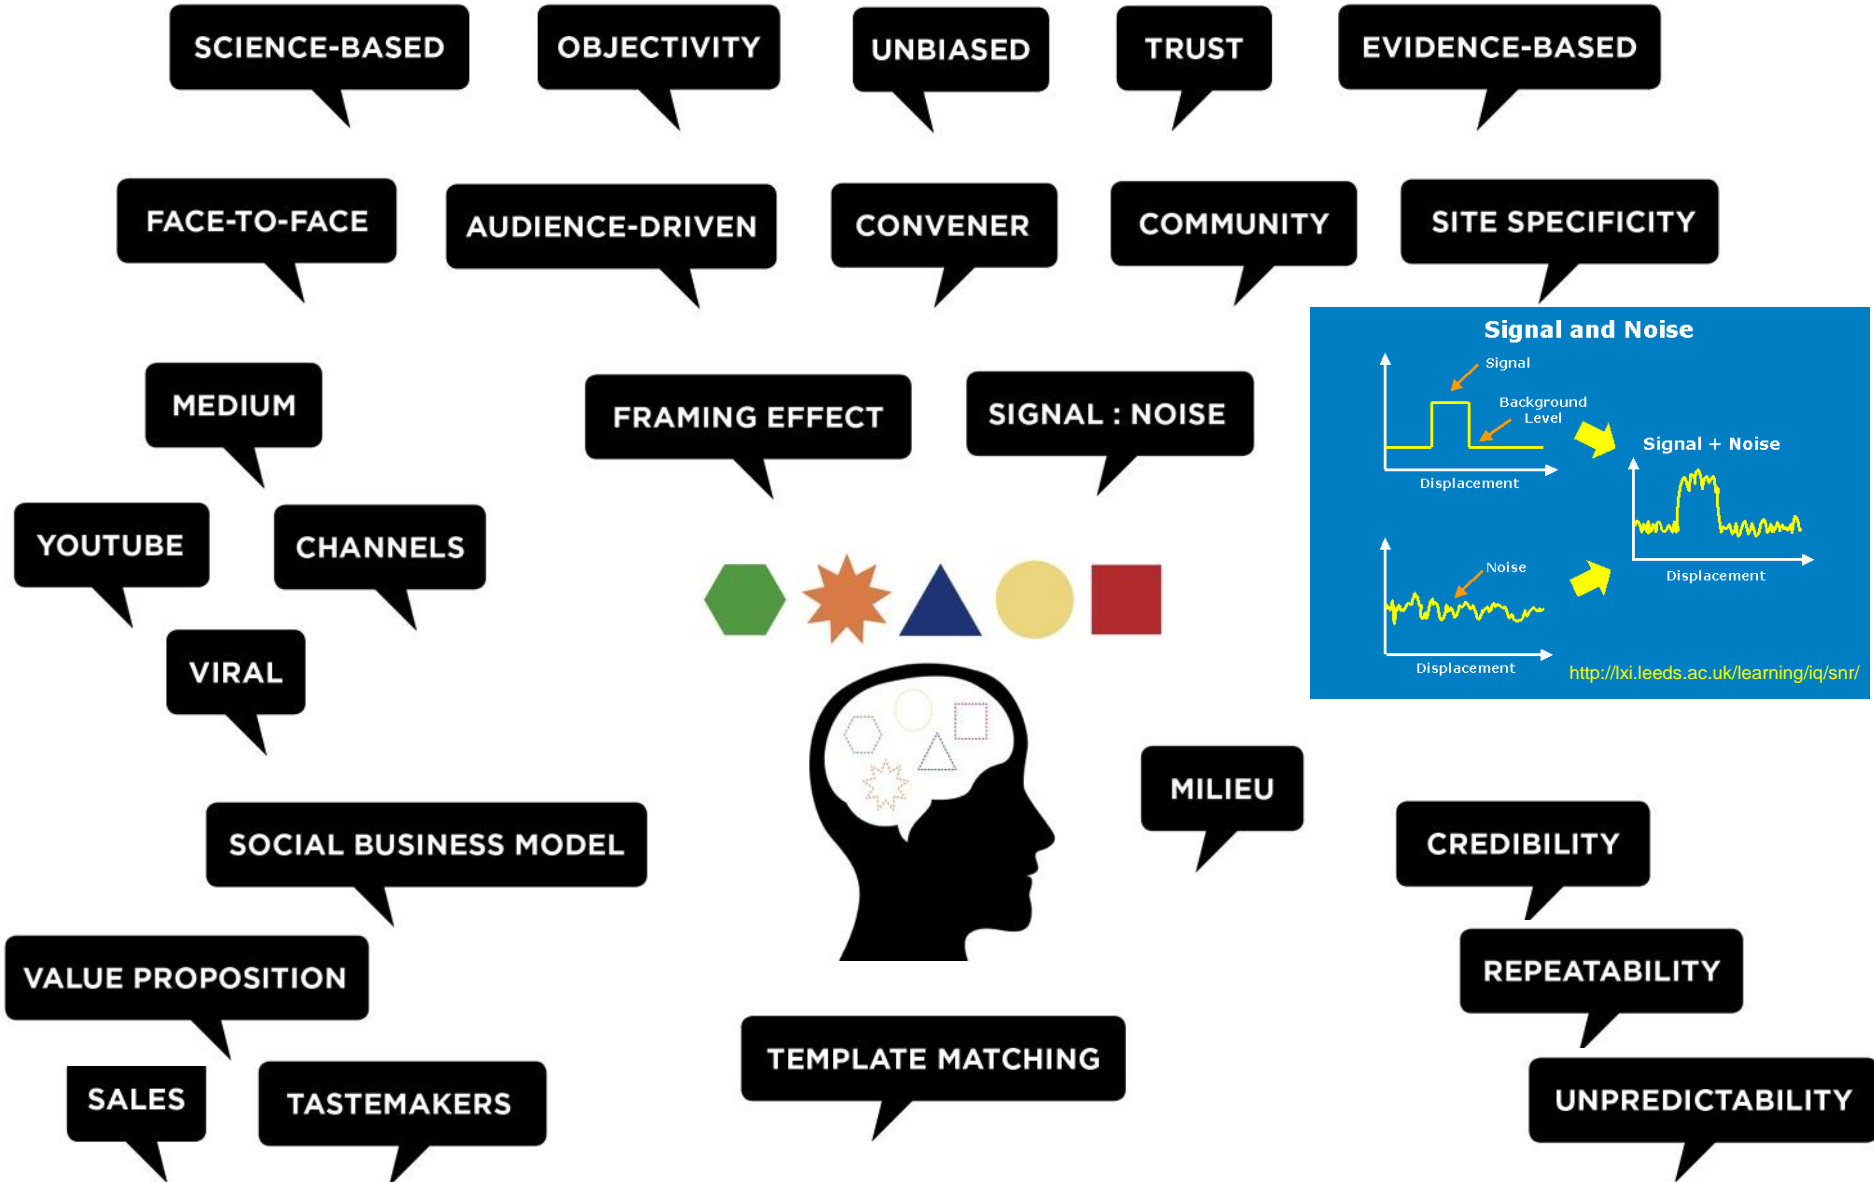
SCIENCE-BASED

OBJECTIVITY

UNBIASED

TRUST

EVIDENCE-BASED

FACE-TO-FACE

AUDIENCE-DRIVEN

CONVENER

COMMUNITY

SITE SPECIFICITY

Signal and Noise

Signal

Background Level

Displacement

Signal + Noise

Displacement

Noise

Displacement

http://lxi.leeds.ac.uk/learning/iq/snr/

MEDIUM

FRAMING EFFECT

SIGNAL : NOISE

YOUTUBE

CHANNELS

VIRAL

MILIEU

SOCIAL BUSINESS MODEL

CREDIBILITY

VALUE PROPOSITION

REPEATABILITY

TEMPLATE MATCHING

SALES

TASTEMAKERS

UNPREDICTABILITY